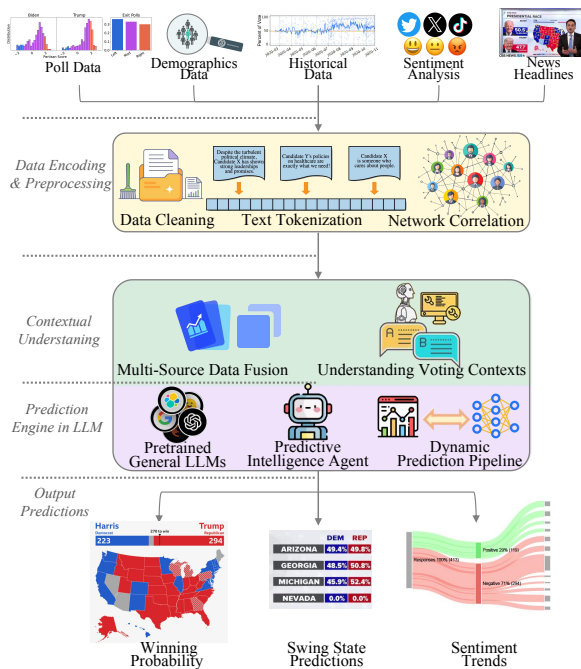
Biden Trump Exit Polls

Poll Data

Demographics Data

Historical Data

Sentiment Analysis

News Headlines

Data Encoding & Preprocessing

Despite the turbulent political climate, Candidate X has shown strong leadership and promises.

Candidate Y's policies on healthcare are exactly what we need!

Candidate X is someone who cares about people.

Data Cleaning

Text Tokenization

Network Correlation

Contextual Understanding

Multi-Source Data Fusion

Understanding Voting Contexts

Prediction Engine in LLM

Pretrained General LLMs

Predictive Intelligence Agent

Dynamic Prediction Pipeline

Output Predictions

Harris Democrat 223

270 to win

Trump Republican 294

| | DEM | REP |
|---|---|---|
| ARIZONA | 49.4% | 49.8% |
| GEORGIA | 48.5% | 50.8% |
| MICHIGAN | 45.9% | 52.4% |
| NEVADA | 0.0% | 0.0% |

Responses 100% (413)

Positive 29% (119)

Negative 71% (294)

Winning Probability

Swing State Predictions

Sentiment Trends